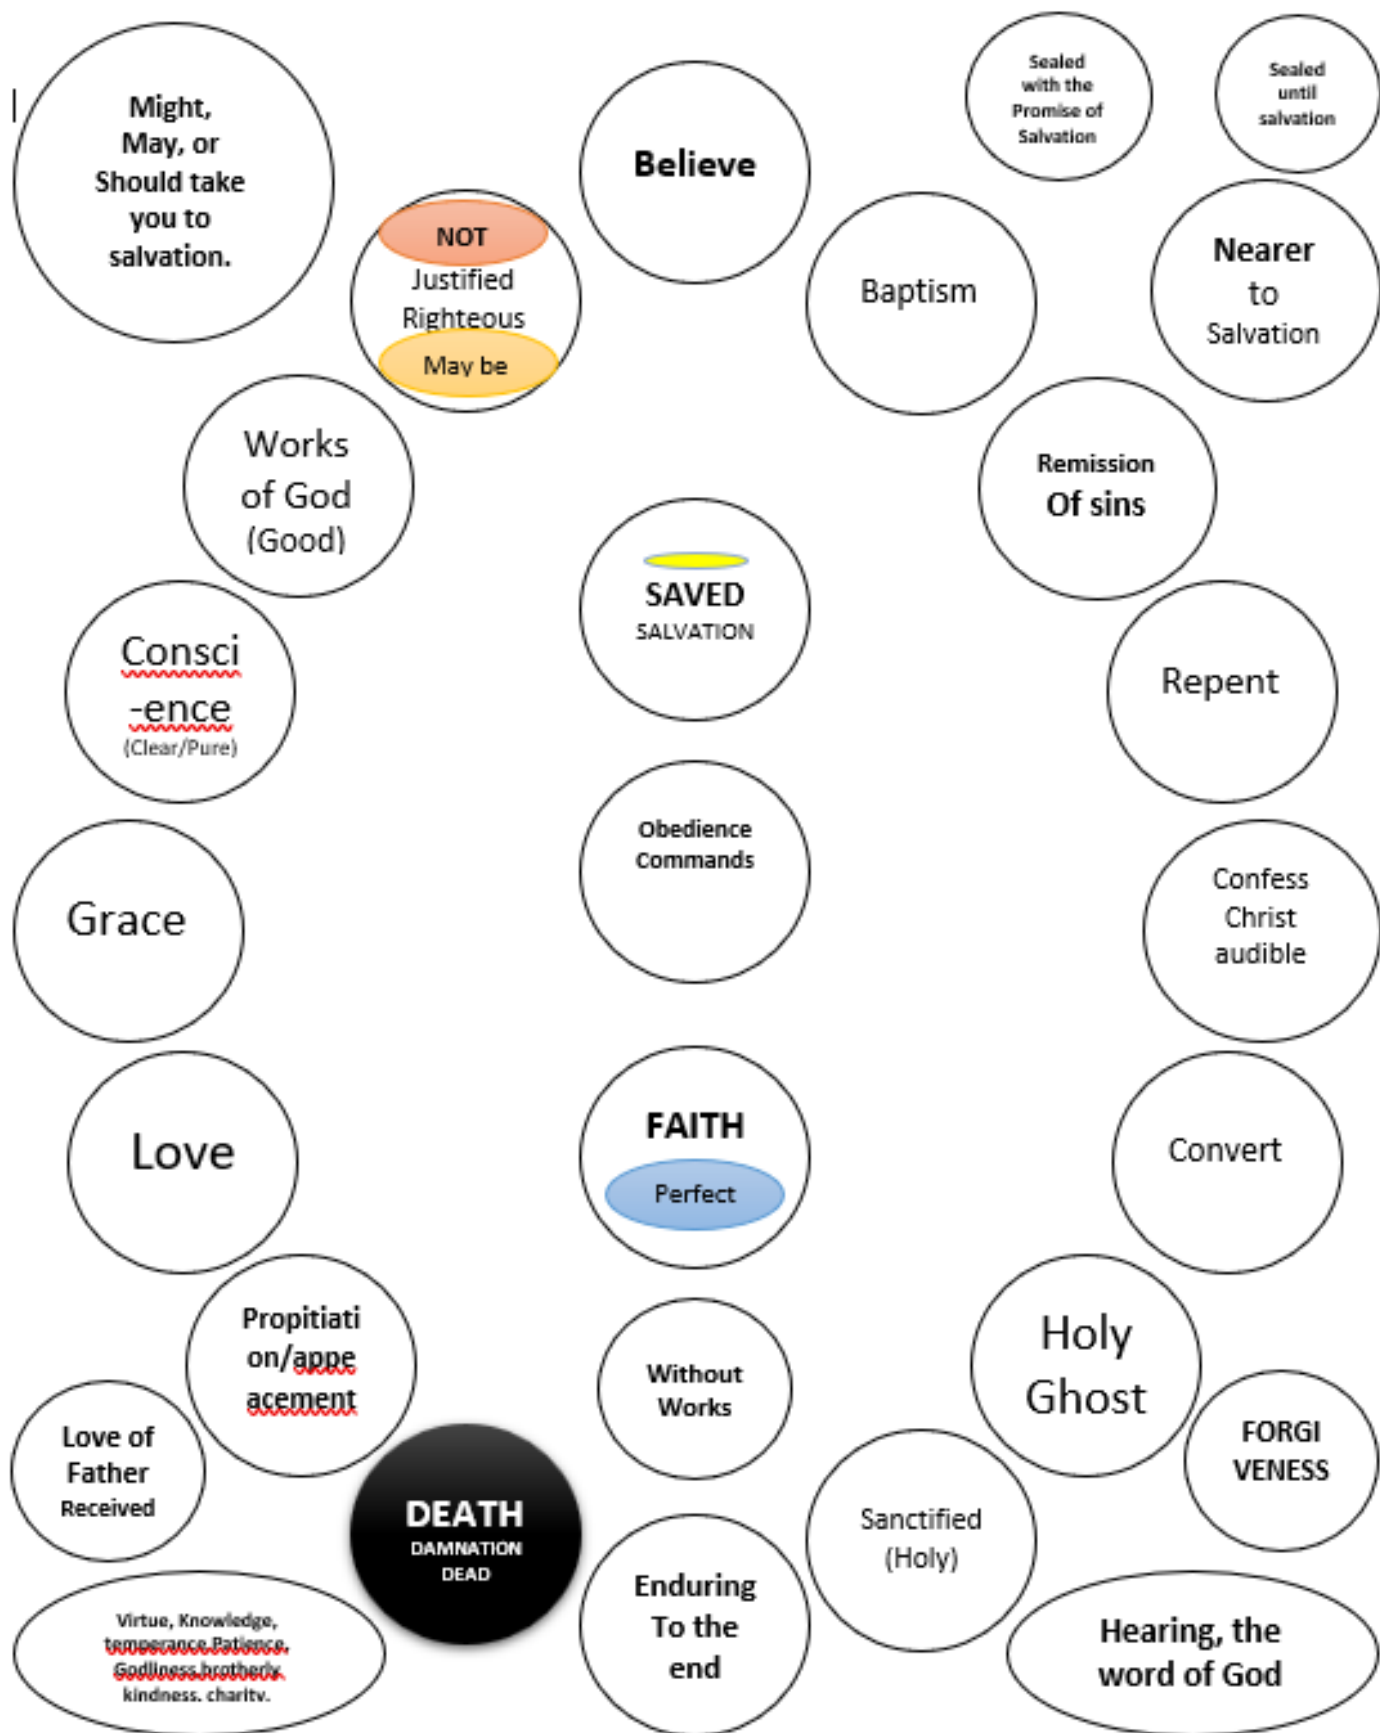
Might, May, or Should take you to salvation.

NOT
Justified
Righteous
May be

Believe

Sealed with the Promise of Salvation

Sealed until salvation

Baptism

Nearer to Salvation

Works of God (Good)

Remission Of sins

SAVED
SALVATION

Consci -ence
(Clear/Pure)

Repent

Obedience Commands

Grace

Confess Christ audible

FAITH
Perfect

Love

Convert

Propitiati on/appe acement

Holy Ghost

Without Works

Love of Father Received

DEATH
DAMNATION
DEAD

FORGI VENESS

Sanctified (Holy)

Enduring To the end

Virtue, Knowledge, temperance,Patience, Godliness,brotherly kindness, charity.

Hearing, the word of God